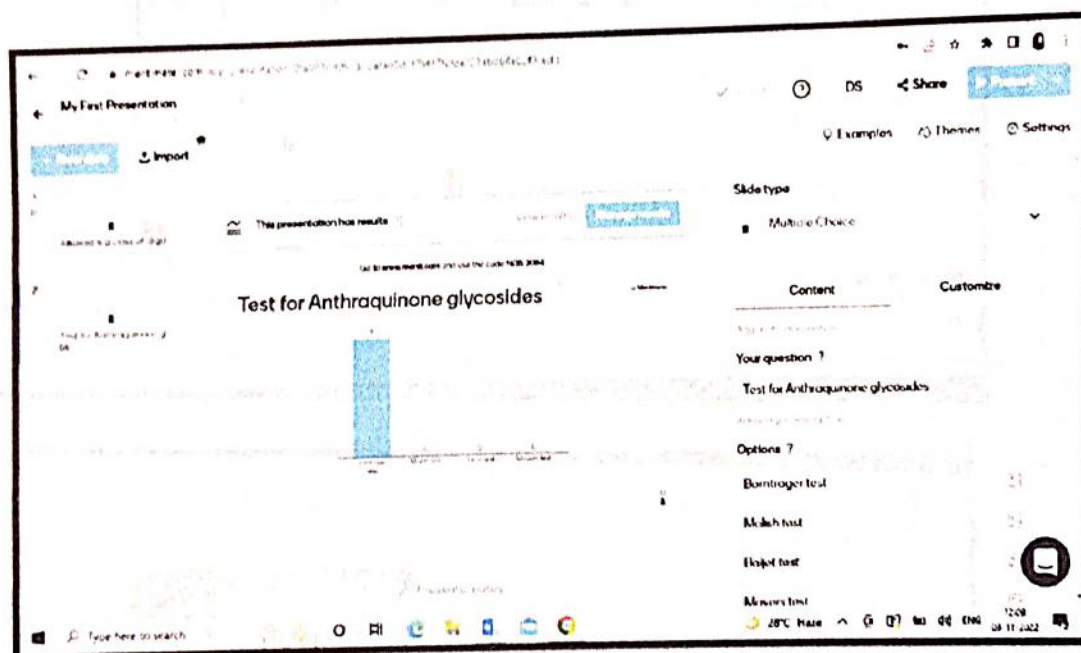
My First Presentation

Import

DS

Share

Examples

Themes

Settings

This presentation has results

Go to www.menti.com and use the code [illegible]

Test for Anthraquinone glycosides

Slide type

Multiple Choice

Content

Customize

Your question ?

Test for Anthraquinone glycosides

Options ?

Borntrager test

Molish test

Baljet test

Mayers test

Type here to search

28°C Haze

ENG

12:08

08-11-2022